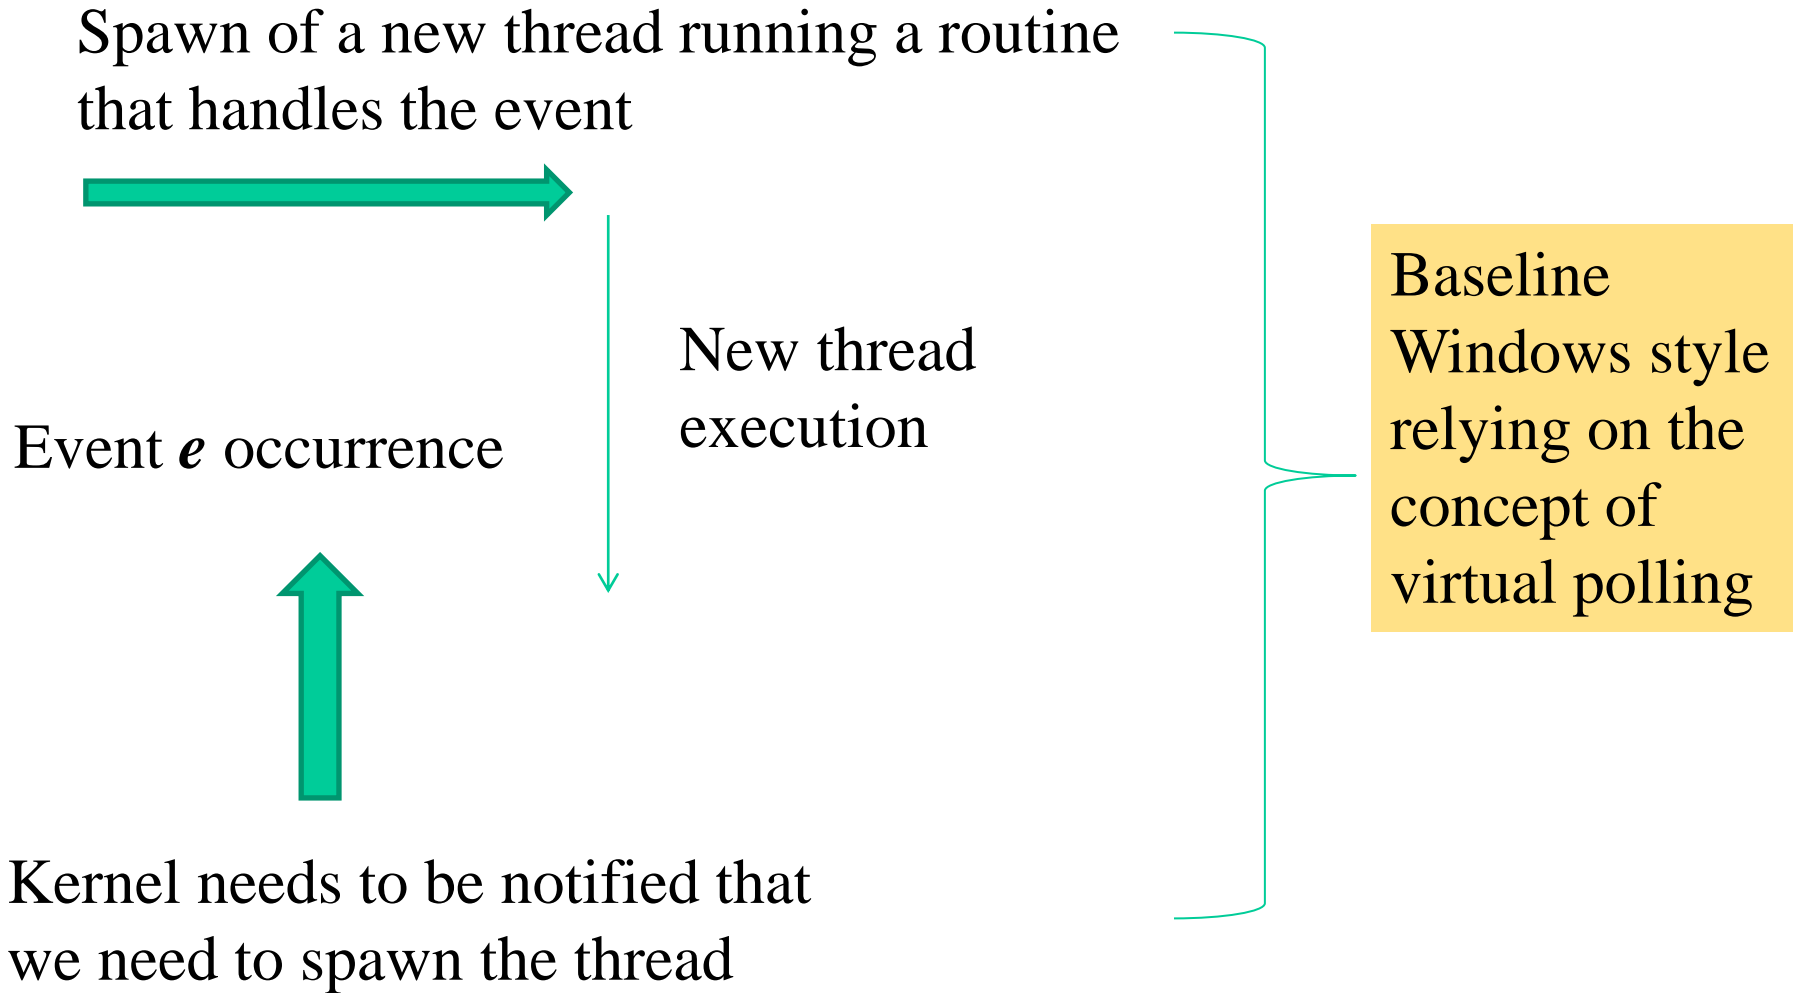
Spawn of a new thread running a routine that handles the event

New thread execution

Event ***e*** occurrence

Kernel needs to be notified that we need to spawn the thread

Baseline Windows style relying on the concept of virtual polling